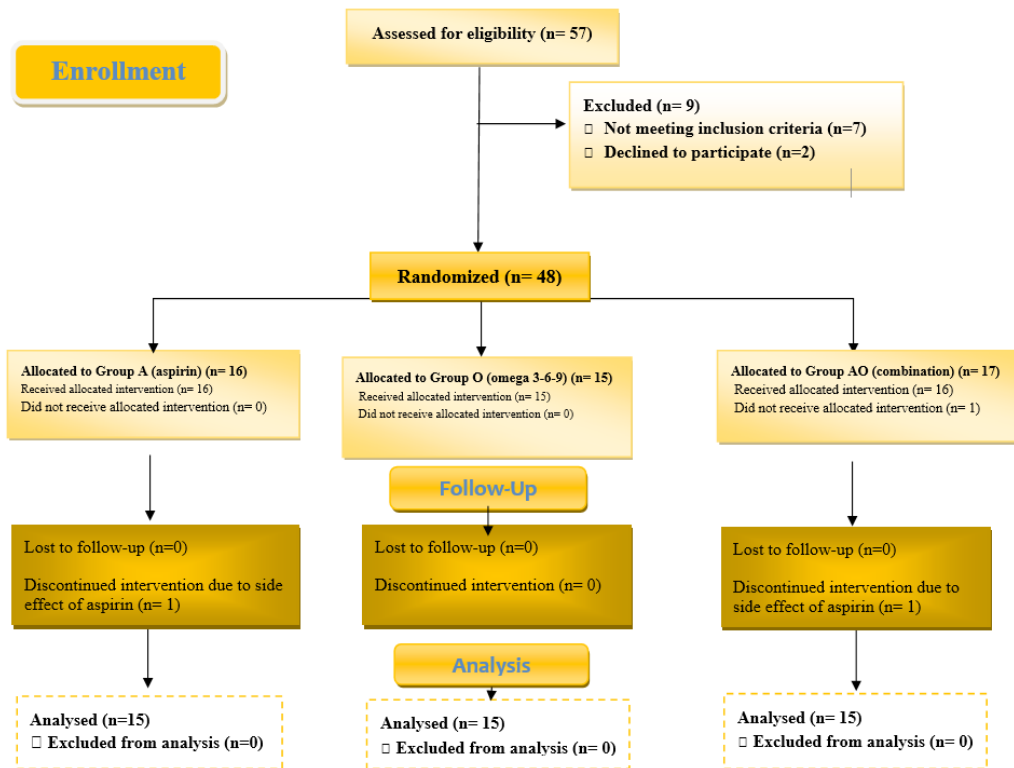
Enrollment

Assessed for eligibility (n= 57)

Excluded (n= 9)
 Not meeting inclusion criteria (n=7)
 Declined to participate (n=2)

Randomized (n= 48)

Allocated to Group A (aspirin) (n= 16)
Received allocated intervention (n= 16)
Did not receive allocated intervention (n= 0)

Allocated to Group O (omega 3-6-9) (n= 15)
Received allocated intervention (n= 15)
Did not receive allocated intervention (n= 0)

Allocated to Group AO (combination) (n= 17)
Received allocated intervention (n= 16)
Did not receive allocated intervention (n= 1)

Follow-Up

Lost to follow-up (n=0)

Discontinued intervention due to side effect of aspirin (n= 1)

Lost to follow-up (n=0)

Discontinued intervention (n= 0)

Lost to follow-up (n=0)

Discontinued intervention due to side effect of aspirin (n= 1)

Analysis

Analysed (n=15)
 Excluded from analysis (n=0)

Analysed (n= 15)
 Excluded from analysis (n= 0)

Analysed (n= 15)
 Excluded from analysis (n= 0)